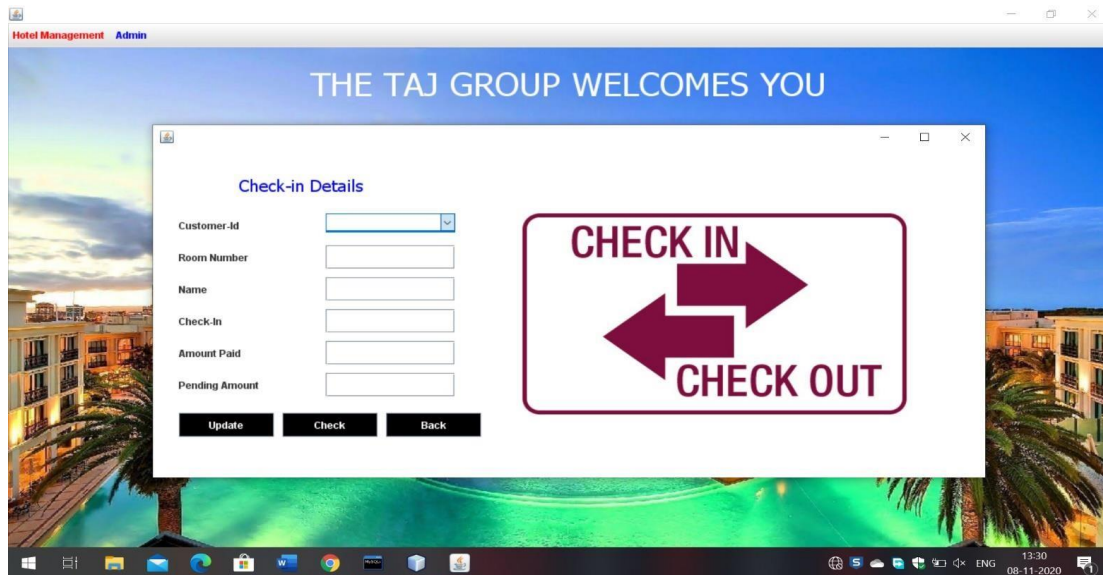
Hotel Management Admin

THE TAJ GROUP WELCOMES YOU

Check-in Details

Customer-Id

Room Number

Name

Check-In

Amount Paid

Pending Amount

Update Check Back

CHECK IN

CHECK OUT

ENG 13:30 08-11-2020